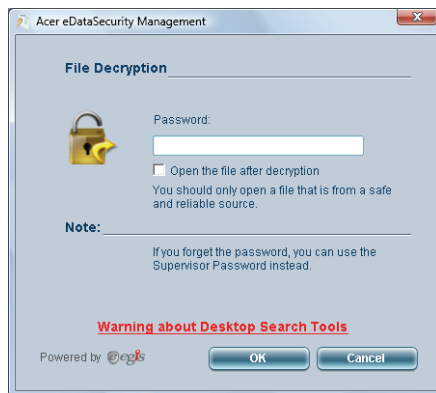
Acer eDataSecurity Management

File Decryption

Password:

Open the file after decryption

You should only open a file that is from a safe and reliable source.

Note:

If you forget the password, you can use the Supervisor Password instead.

Warning about Desktop Search Tools

Powered by egis

OK

Cancel